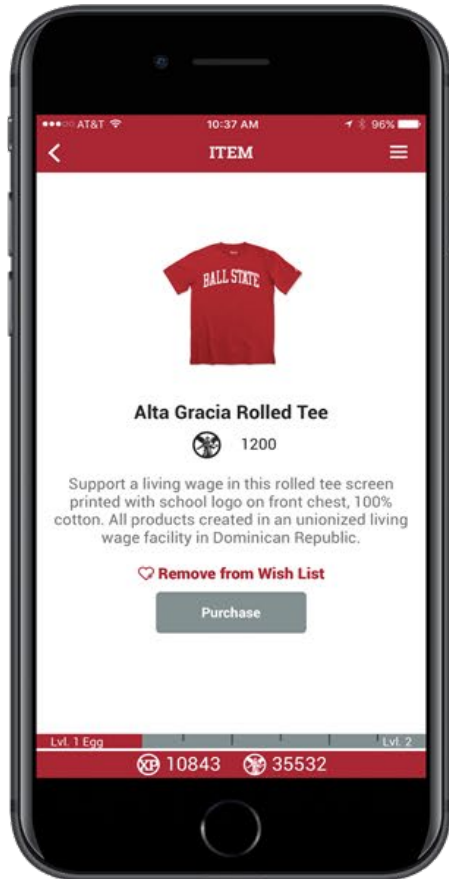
●●●○○ AT&T 10:37 AM 96%

ITEM

BALL STATE

Alta Gracia Rolled Tee

1200

Support a living wage in this rolled tee screen printed with school logo on front chest, 100% cotton. All products created in an unionized living wage facility in Dominican Republic.

Remove from Wish List

Purchase

Lvl. 1 Egg

Lvl. 2

XP 10843 35532